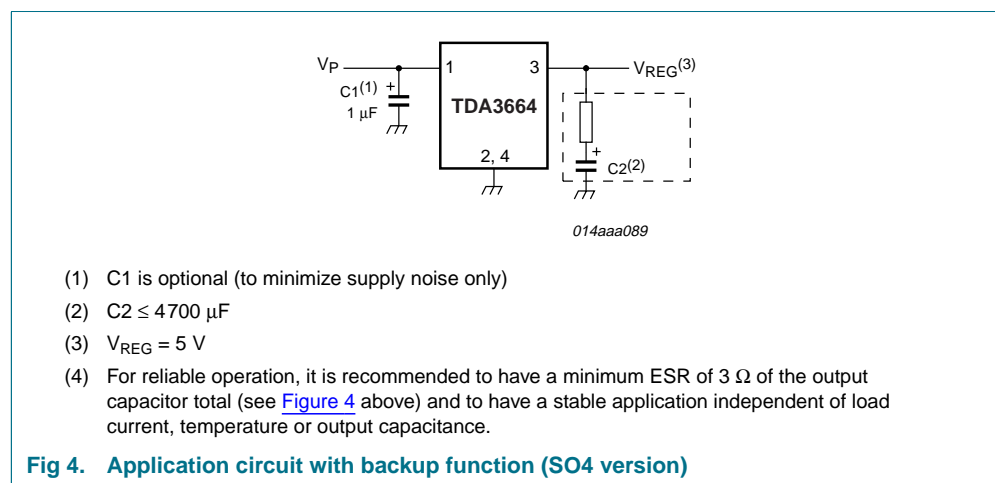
$V_P$

$C1^{(1)}$ +

1 μF

1

3

TDA3664

2, 4

$V_{REG}^{(3)}$

+

$C2^{(2)}$

014aaa089

(1) C1 is optional (to minimize supply noise only)

(2) C2 ≤ 4700 μF

(3) $V_{REG}$ = 5 V

(4) For reliable operation, it is recommended to have a minimum ESR of 3 Ω of the output capacitor total (see Figure 4 above) and to have a stable application independent of load current, temperature or output capacitance.

Fig 4. Application circuit with backup function (SO4 version)